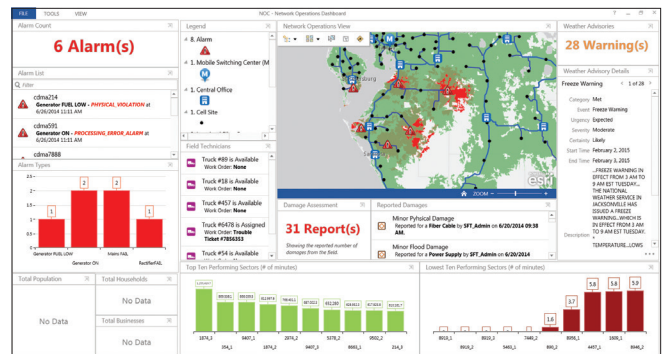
FILE TOOLS VIEW

NOC - Network Operations Dashboard

Alarm Count

6 Alarm(s)

Alarm List

Filter

cdma214
Generator FUEL LOW - PHYSICAL_VIOLATION at 6/20/2014 11:11 AM

cdma591
Generator ON - PROCESSING_ERROR_ALARM at 6/20/2014 11:11 AM

cdma7888

Alarm Types

| 1 | 2 | 2 | 1 |
|---|---|---|---|
| Generator FUEL LOW | Generator ON | Mains FAIL | RectifierFAIL |

Legend

8. Alarm

1. Mobile Switching Center (M

1. Central Office

1. Cell Site

Field Technicians

Truck #89 is Available
Work Order: None

Truck #18 is Available
Work Order: None

Truck #457 is Available
Work Order: None

Truck #478 is Assigned
Work Order: Trouble Ticket #7856353

Truck #54 is Available

Network Operations View

ZOOM

esri

Damage Assessment

31 Report(s)

Showing the reported number of damages from the field.

Reported Damages

Minor Pyhsical Damage
Reported to a Fiber Cable by SFT_Admin on 6/20/2014 09:38 AM.

Minor Flood Damage
Reported to a Power Supply by SFT_Admin on 6/20/2014

Weather Advisories

28 Warning(s)

Weather Advisory Details

Freeze Warning 1 of 28

Category Met
Event Freeze Warning
Urgency Expected
Severity Moderate
Certainty Likely
Start Time February 2, 2015
End Time February 3, 2015

...FREEZE WARNING IN EFFECT FROM 3 AM TO 9 AM EST TUESDAY... THE NATIONAL WEATHER SERVICE IN JACKSONVILLE HAS ISSUED A FREEZE WARNING...WHICH IS IN EFFECT FROM 3 AM TO 9 AM EST TUESDAY. * TEMPERATURE...LOWS

Description

Total Population

No Data

Total Households

No Data

Total Businesses

No Data

Top Ten Performing Sectors (# of minutes)

1874_3 254_1 6407_1 2074_2 9407_1 5378_2 8001_1 9502_2 214_3

Lowest Ten Performing Sectors (# of minutes)

1.6 3.7 5.8 5.8 5.8

8910_1 8010_2 5401_1 7444_2 8006_1 8096_1 4457_1 1826_1 8946_2